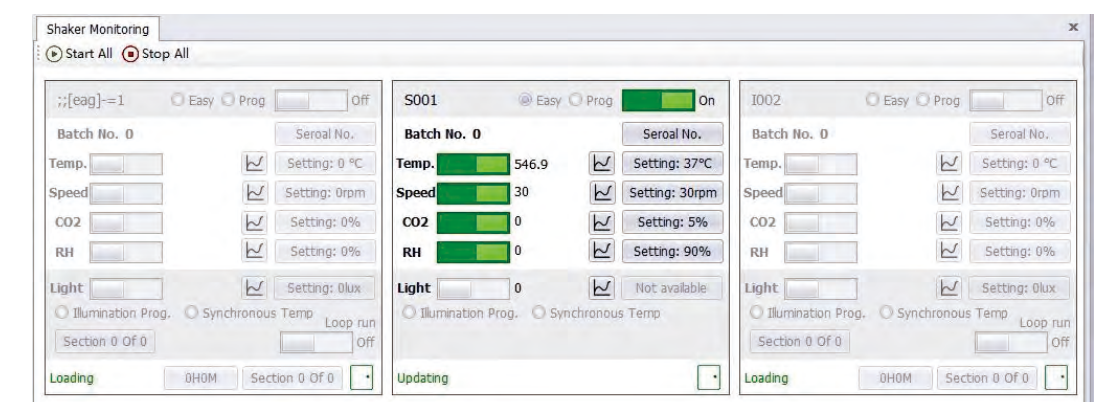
Shaker Monitoring

x

Start All Stop All

;;[eag]-=1 Easy Prog Off

Batch No. 0 Seroal No.

Temp. Setting: 0 ℃

Speed Setting: 0rpm

CO2 Setting: 0%

RH Setting: 0%

Light Setting: 0lux

Illumination Prog. Synchronous Temp Loop run

Section 0 Of 0 Off

Loading 0H0M Section 0 Of 0

S001 Easy Prog On

Batch No. 0 Seroal No.

Temp. 546.9 Setting: 37℃

Speed 30 Setting: 30rpm

CO2 0 Setting: 5%

RH 0 Setting: 90%

Light 0 Not available

Illumination Prog. Synchronous Temp

Updating

I002 Easy Prog Off

Batch No. 0 Seroal No.

Temp. Setting: 0 ℃

Speed Setting: 0rpm

CO2 Setting: 0%

RH Setting: 0%

Light Setting: 0lux

Illumination Prog. Synchronous Temp Loop run

Section 0 Of 0 Off

Loading 0H0M Section 0 Of 0